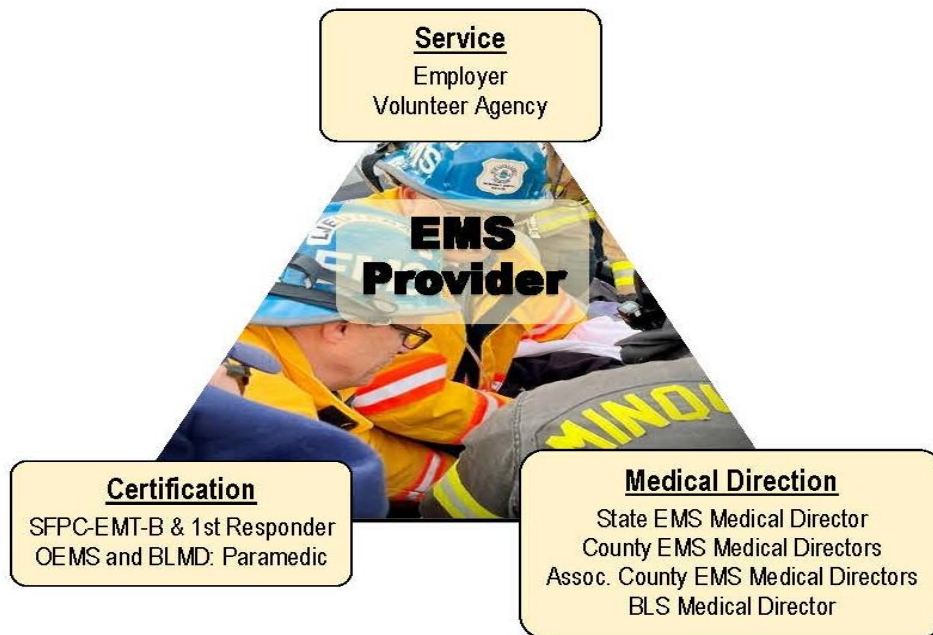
Service
Employer
Volunteer Agency

EMS Provider

Certification
SFPC-EMT-B & 1st Responder
OEMS and BLMD: Paramedic

Medical Direction
State EMS Medical Director
County EMS Medical Directors
Assoc. County EMS Medical Directors
BLS Medical Director